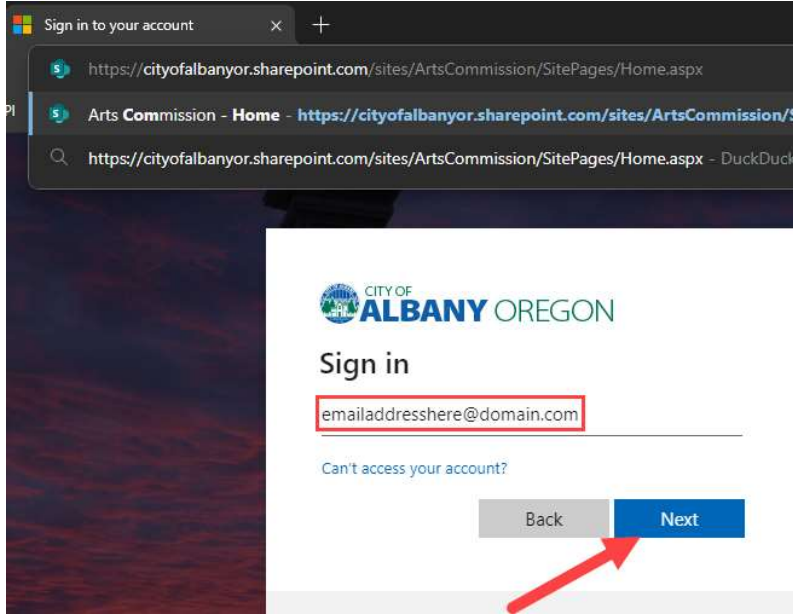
Sign in to your account ×

https://cityofalbanyor.sharepoint.com/sites/ArtsCommission/SitePages/Home.aspx

Arts Commission - Home - https://cityofalbanyor.sharepoint.com/sites/ArtsCommission/S

https://cityofalbanyor.sharepoint.com/sites/ArtsCommission/SitePages/Home.aspx - DuckDuck

Pl

CITY OF
ALBANY OREGON

Sign in

emailaddresshere@domain.com

Can't access your account?

Back

Next